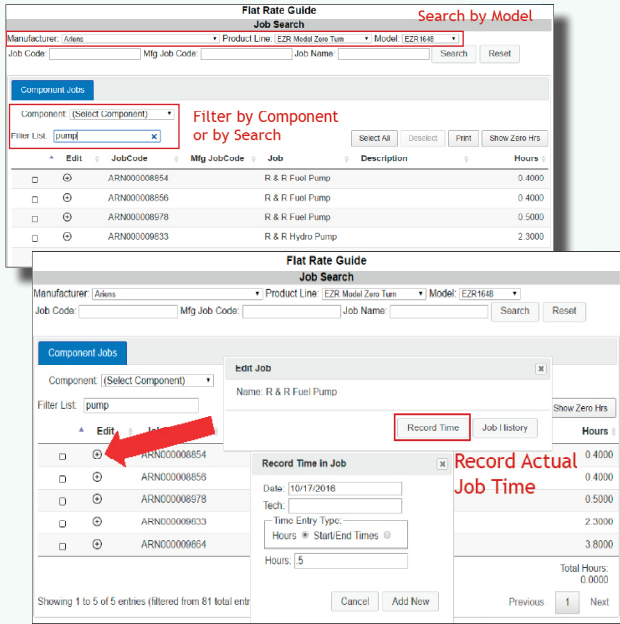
Flat Rate Guide
Job Search

Search by Model

Manufacturer: Ariens Product Line: EZR Model Zero Turn Model: EZR1648
Job Code: Mfg Job Code: Job Name: Search Reset

Component Jobs

Component: (Select Component)
Filter List: pump

Filter by Component or by Search

Select All Deselect Print Show Zero Hrs

| | Edit | JobCode | Mfg JobCode | Job | Description | Hours |
|---|---|---|---|---|---|---|
| ☐ | ⊕ | ARN000008854 | | R & R Fuel Pump | | 0.4000 |
| ☐ | ⊕ | ARN000008856 | | R & R Fuel Pump | | 0.4000 |
| ☐ | ⊕ | ARN000008978 | | R & R Fuel Pump | | 0.5000 |
| ☐ | ⊕ | ARN000009833 | | R & R Hydro Pump | | 2.3000 |

Flat Rate Guide
Job Search

Manufacturer: Ariens Product Line: EZR Model Zero Turn Model: EZR1648
Job Code: Mfg Job Code: Job Name: Search Reset

Component Jobs

Component: (Select Component)
Filter List: pump

Edit Job
Name: R & R Fuel Pump
Record Time Job History

Show Zero Hrs

| | Edit | Job | Hours |
|---|---|---|---|
| ☐ | ⊕ | ARN000008854 | 0.4000 |
| ☐ | ⊕ | ARN000008856 | 0.4000 |
| ☐ | ⊕ | ARN000008978 | 0.5000 |
| ☐ | ⊕ | ARN000009833 | 2.3000 |
| ☐ | ⊕ | ARN000009864 | 3.8000 |

Record Time in Job
Date: 10/17/2016
Tech:
Time Entry Type:
Hours Start/End Times
Hours: .5
Cancel Add New

Record Actual Job Time

Total Hours: 0.0000

Showing 1 to 5 of 5 entries (filtered from 81 total entr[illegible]

Previous 1 Next